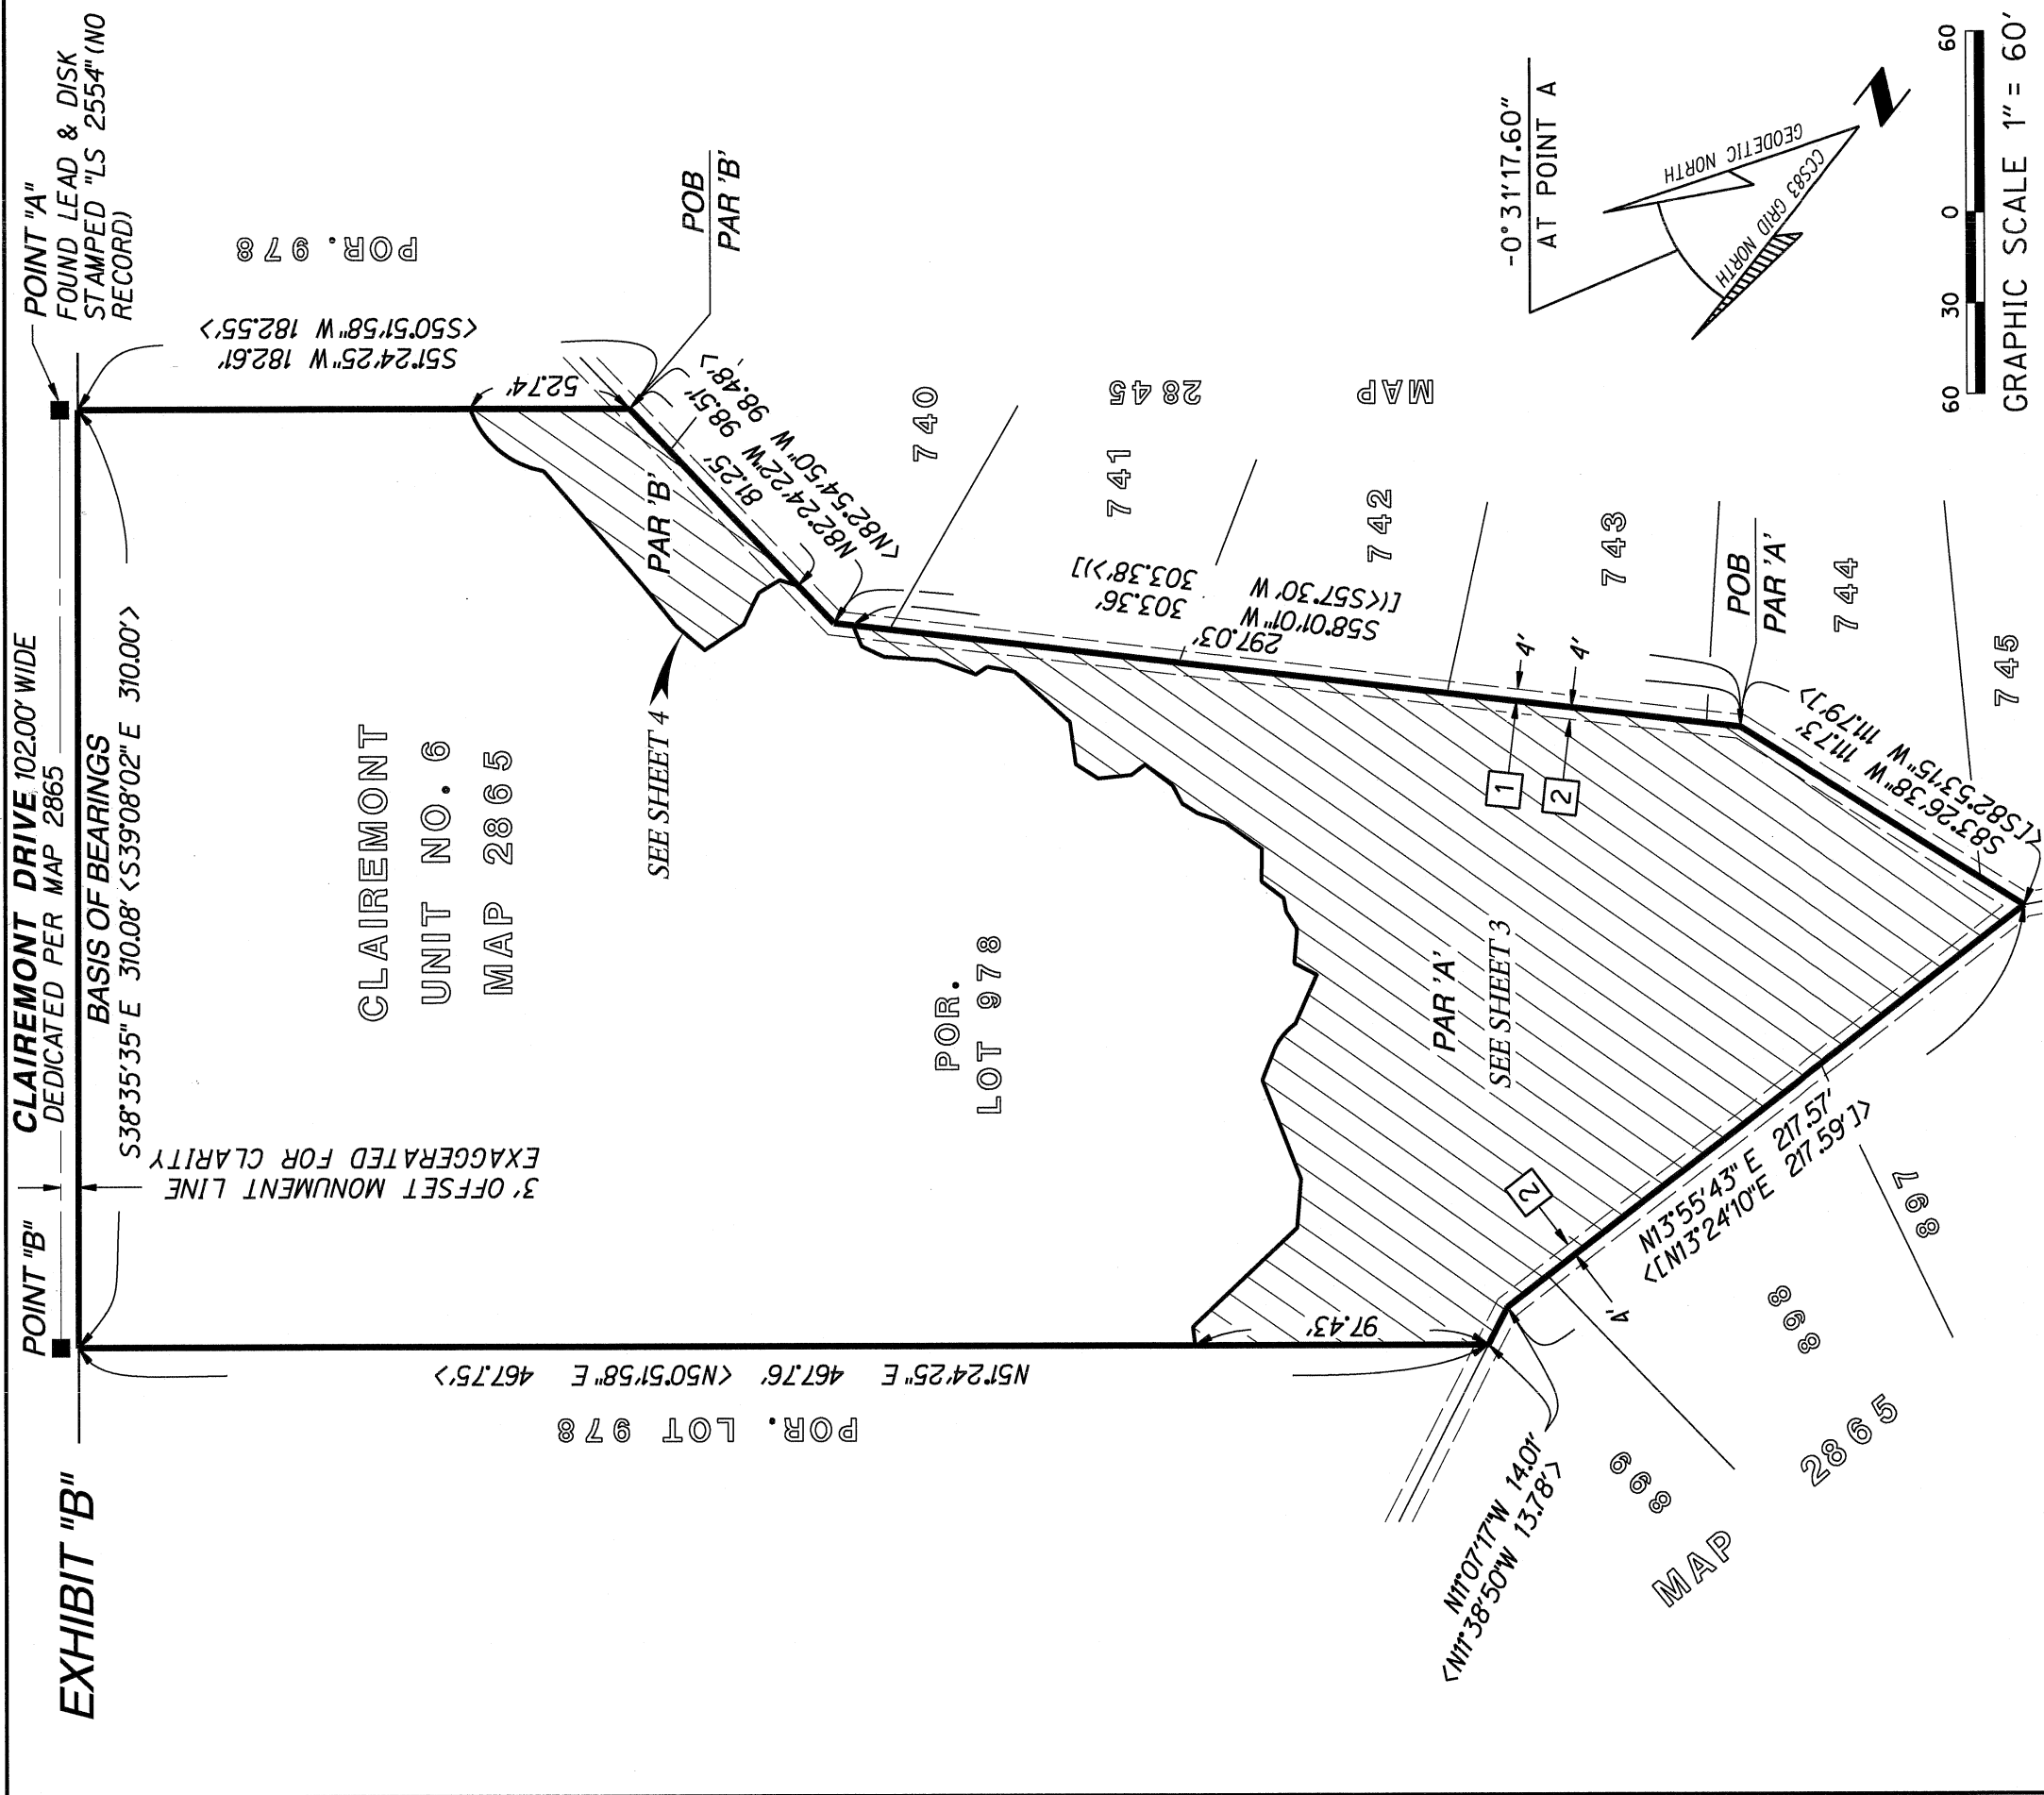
EXHIBIT "B"

POINT "A"
FOUND LEAD & DISK
STAMPED "LS 2554" (NO RECORD)

POINT "B"

CLAIREMONT DRIVE 102.00' WIDE
DEDICATED PER MAP 2865

BASIS OF BEARINGS
S38°35'35" E 310.08' <S39°08'02" E 310.00'>

3' OFFSET MONUMENT LINE
EXAGGERATED FOR CLARITY

POR. 978

S51°24'25" W 182.61'
<S50°51'58" W 182.55'>

52.74'

POB
PAR 'B'

N82°24'22"W 98.51'
<N82°54'50" W 98.48'>

81.25'

PAR 'B'

SEE SHEET 4

740

741

742

743

744

745

MAP 2845

S58°01'01" W
297.03'
[(<S57°30' W
303.36'
303.38'>)]

4'

4'

1

2

POB
PAR 'A'

S83°26'38" W 111.73'
[<S82°53'15" W 111.79'>]

CLAIREMONT
UNIT NO. 6
MAP 2865

POR.
LOT 978

PAR 'A'
SEE SHEET 3

2

4'

N13°55'43" E 217.57'
<[N13°24'10"E 217.59']>

697

698

699

MAP 2865

N51°24'25" E 467.76' <N50°51'58" E 467.75'>

97.43'

POR. LOT 978

N11°07'17"W 14.01'
<N11°38'50"W 13.78'>

-0°31'17.60"
AT POINT A

GEODETIC NORTH

CCS83 GRID NORTH

N

60 30 0 60

GRAPHIC SCALE 1" = 60'